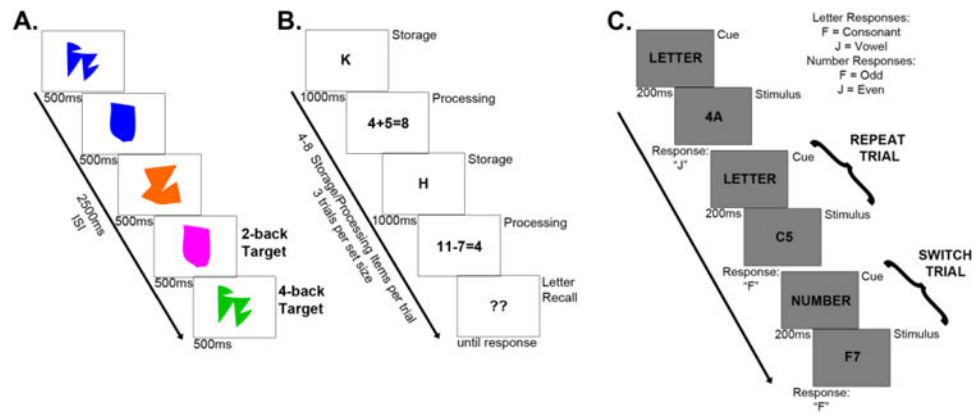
A.

500ms

500ms

500ms

500ms

2-back Target

500ms

4-back Target

2500ms ISI

B.

K

Storage

1000ms

4+5=8

Processing

H

Storage

1000ms

11-7=4

Processing

??

Letter Recall

until response

4-8 Storage/Processing items per trial 3 trials per set size

C.

Letter Responses:
F = Consonant
J = Vowel
Number Responses:
F = Odd
J = Even

LETTER

Cue

200ms

4A

Stimulus

Response: "J"

REPEAT TRIAL

LETTER

Cue

200ms

C5

Stimulus

Response: "F"

SWITCH TRIAL

NUMBER

Cue

200ms

F7

Stimulus

Response: "F"